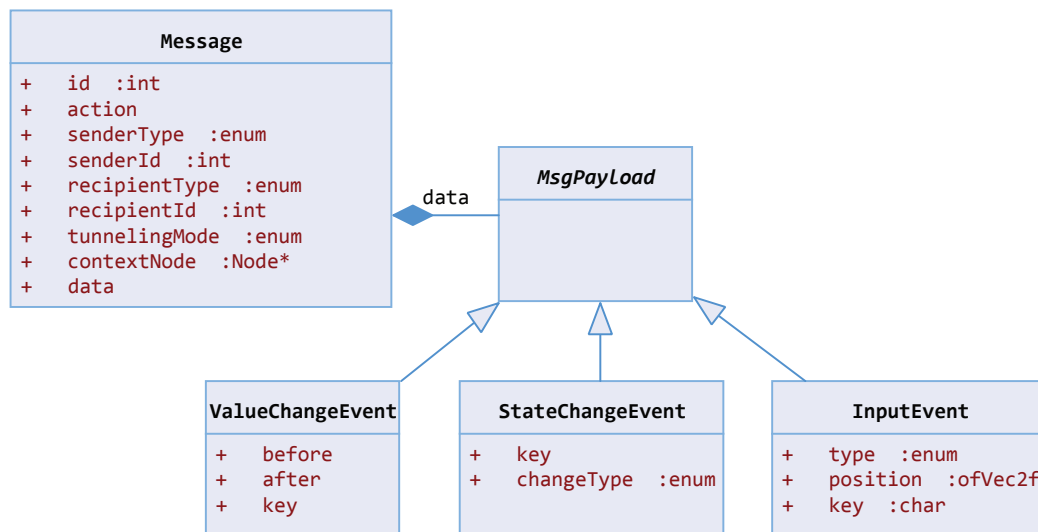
Message

+ id :int
+ action
+ senderType :enum
+ senderId :int
+ recipientType :enum
+ recipientId :int
+ tunnelingMode :enum
+ contextNode :Node*
+ data

data

MsgPayload

ValueChangeEvent

+ before
+ after
+ key

StateChangeEvent

+ key
+ changeType :enum

InputEvent

+ type :enum
+ position :ofVec2f
+ key :char